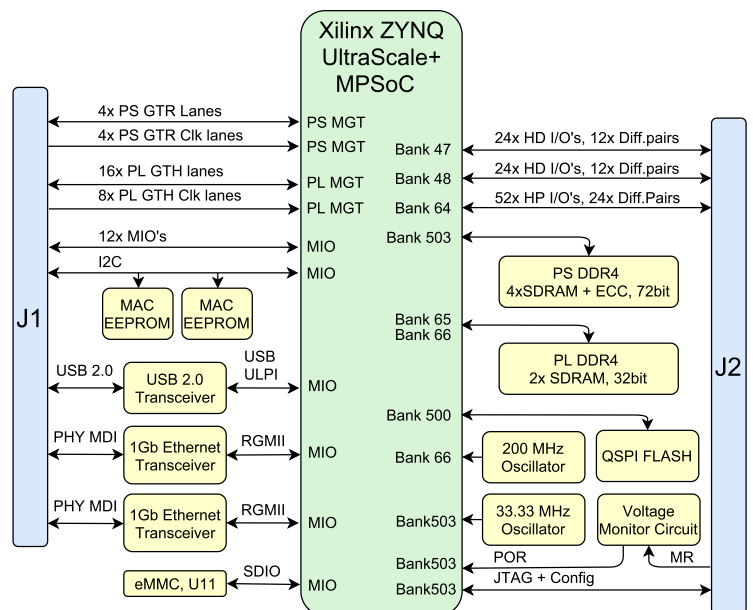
Xilinx ZYNQ UltraScale+ MPSoC

J1

4x PS GTR Lanes
PS MGT
4x PS GTR Clk lanes
PS MGT
16x PL GTH lanes
PL MGT
8x PL GTH Clk lanes
PL MGT
12x MIO's
MIO
I2C
MIO

MAC EEPROM
MAC EEPROM

USB 2.0
USB 2.0 Transceiver
USB ULPI
MIO

PHY MDI
1Gb Ethernet Transceiver
RGMII
MIO

PHY MDI
1Gb Ethernet Transceiver
RGMII
MIO

eMMC, U11
SDIO
MIO

Bank 47
24x HD I/O's, 12x Diff.pairs
Bank 48
24x HD I/O's, 12x Diff.pairs
Bank 64
52x HP I/O's, 24x Diff.Pairs
Bank 503

PS DDR4
4xSDRAM + ECC, 72bit

Bank 65
Bank 66

PL DDR4
2x SDRAM, 32bit

Bank 500

Bank 66
200 MHz Oscillator
QSPI FLASH

Bank503
33.33 MHz Oscillator
Voltage Monitor Circuit

Bank503
POR
MR
Bank503
JTAG + Config

J2